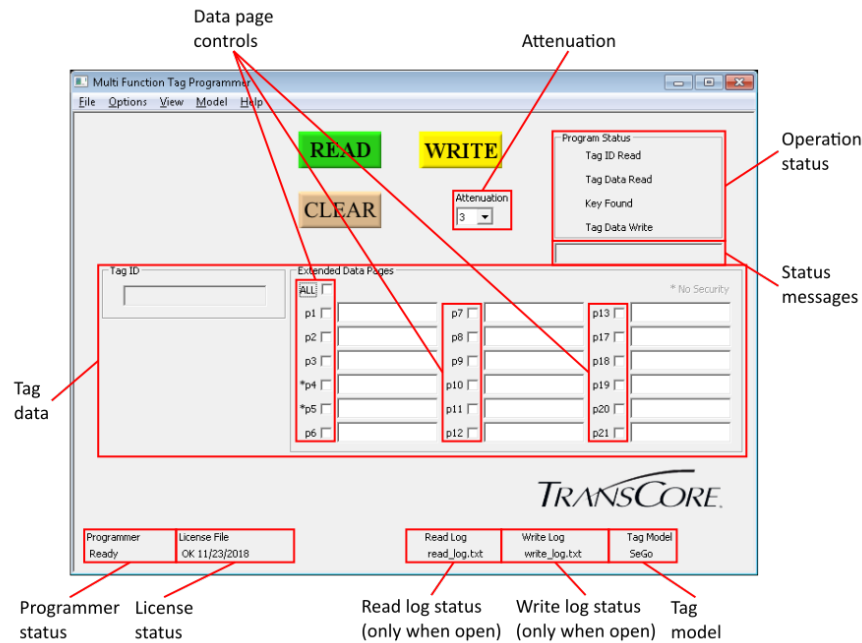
Data page controls

Attenuation

Multi Function Tag Programmer

File Options View Model Help

READ

WRITE

CLEAR

Attenuation
3

Program Status
Tag ID Read
Tag Data Read
Key Found
Tag Data Write

Operation status

Status messages

Tag ID

Extended Data Pages

ALL

* No Security

p1
p2
p3
*p4
*p5
p6
p7
p8
p9
p10
p11
p12
p13
p17
p18
p19
p20
p21

Tag data

TRANSCORE.

Programmer
Ready

License File
OK 11/23/2018

Read Log
read_log.txt

Write Log
write_log.txt

Tag Model
SeGo

Programmer status

License status

Read log status (only when open)

Write log status (only when open)

Tag model